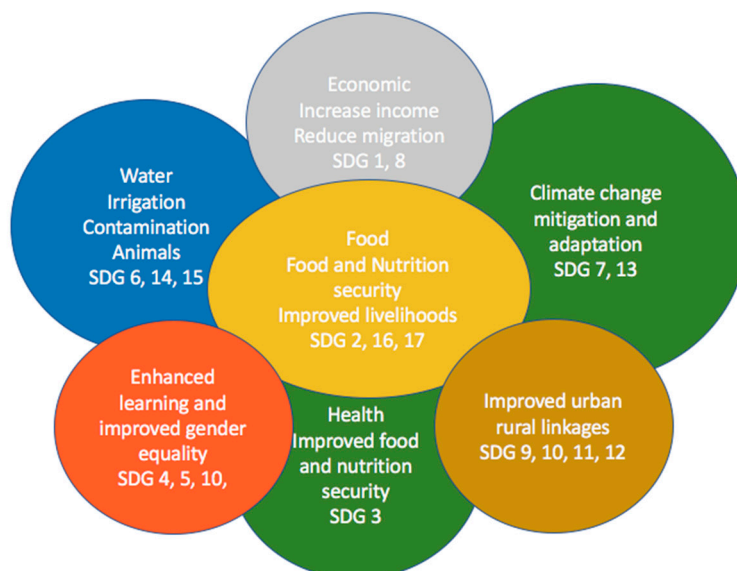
Economic
Increase income
Reduce migration
SDG 1, 8

Water
Irrigation
Contamination
Animals
SDG 6, 14, 15

Climate change
mitigation and
adaptation
SDG 7, 13

Food
Food and Nutrition
security
Improved livelihoods
SDG 2, 16, 17

Enhanced
learning and
improved gender
equality
SDG 4, 5, 10,

Health
Improved food
and nutrition
security
SDG 3

Improved urban
rural linkages
SDG 9, 10, 11, 12